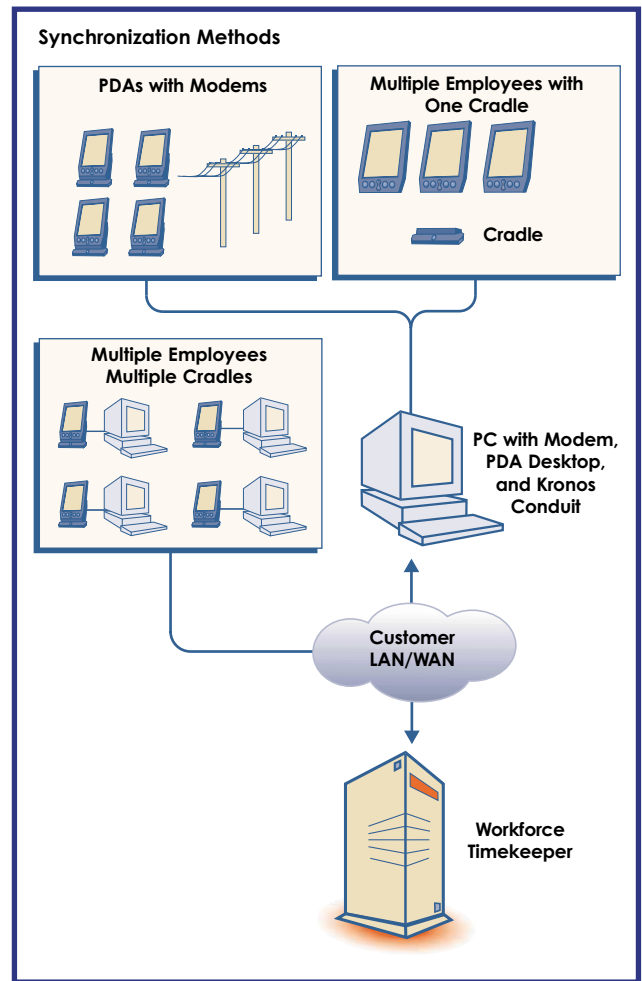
Synchronization Methods

PDAs with Modems

Multiple Employees with One Cradle

Cradle

Multiple Employees Multiple Cradles

PC with Modem, PDA Desktop, and Kronos Conduit

Customer LAN/WAN

Workforce Timekeeper